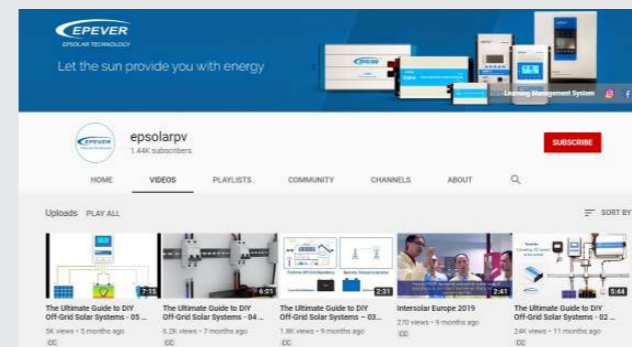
EPEVER
EPSOLAR TECHNOLOGY
Let the sun provide you with energy
Learning Management System

epsolarpv
1.44K subscribers
SUBSCRIBE

HOME VIDEOS PLAYLISTS COMMUNITY CHANNELS ABOUT

Uploads PLAY ALL
SORT BY

7:15
The Ultimate Guide to DIY Off-Grid Solar Systems - 05 ...
5K views • 5 months ago
CC

6:01
The Ultimate Guide to DIY Off-Grid Solar Systems - 04 ...
6.2K views • 7 months ago
CC

2:31
The Ultimate Guide to DIY Off-Grid Solar Systems – 03...
1.8K views • 9 months ago
CC

2:41
Intersolar Europe 2019
270 views • 9 months ago
CC

5:44
The Ultimate Guide to DIY Off-Grid Solar Systems - 02 ...
24K views • 11 months ago
CC